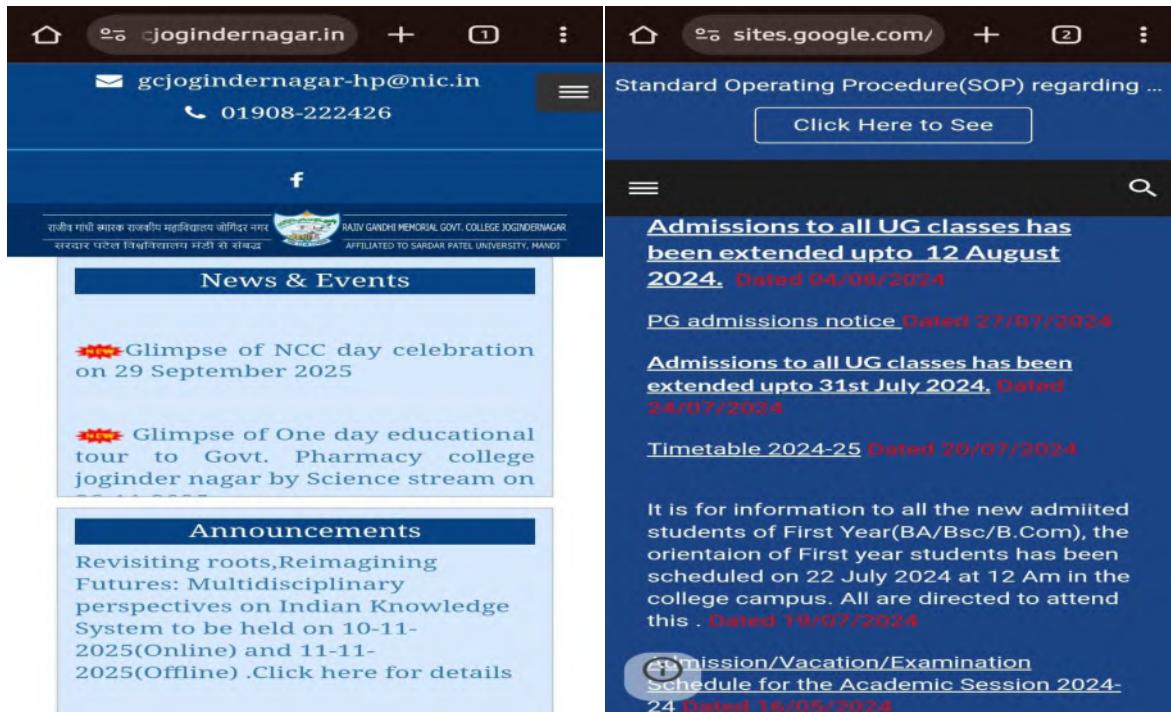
cjogindernagar.in

1

gcjogindernagar-hp@nic.in

01908-222426

f

राजीव गांधी स्मारक राजकीय महाविद्यालय जोगिंदर नगर
सरदार पटेल विश्वविद्यालय मंडी से संबद्ध

RAJIV GANDHI MEMORIAL GOVT. COLLEGE JOGINDERNAGAR
AFFILIATED TO SARDAR PATEL UNIVERSITY, MANDI

News & Events

NEW Glimpse of NCC day celebration on 29 September 2025

NEW Glimpse of One day educational tour to Govt. Pharmacy college joginder nagar by Science stream on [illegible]

Announcements

Revisiting roots,Reimagining Futures: Multidisciplinary perspectives on Indian Knowledge System to be held on 10-11-2025(Online) and 11-11-2025(Offline) .Click here for details

sites.google.com/

2

Standard Operating Procedure(SOP) regarding ...

Click Here to See

Admissions to all UG classes has been extended upto 12 August 2024. Dated 04/08/2024

PG admissions notice Dated 27/07/2024

Admissions to all UG classes has been extended upto 31st July 2024. Dated 24/07/2024

Timetable 2024-25 Dated 20/07/2024

It is for information to all the new admiited students of First Year(BA/Bsc/B.Com), the orientaion of First year students has been scheduled on 22 July 2024 at 12 Am in the college campus. All are directed to attend this . Dated 19/07/2024

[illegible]dmission/Vacation/Examination Schedule for the Academic Session 2024-24 Dated 16/05/2024